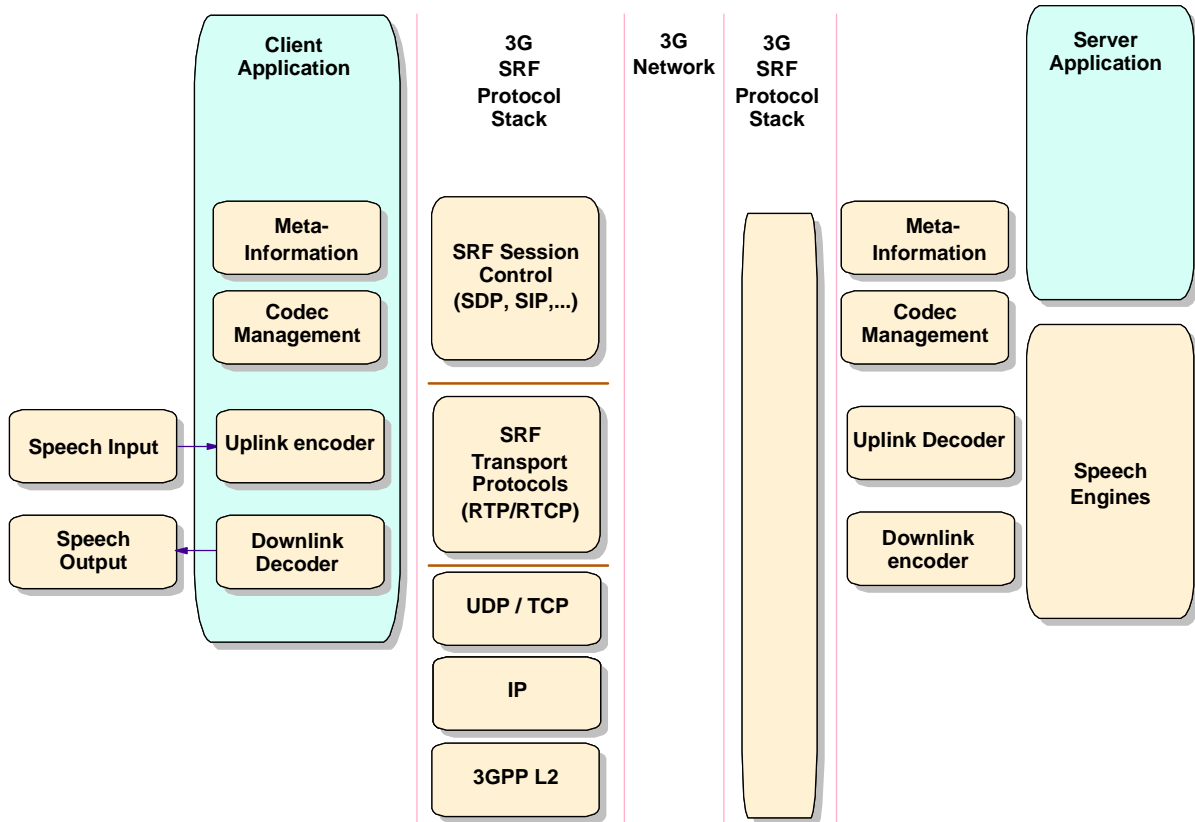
Client Application

3G SRF Protocol Stack

3G Network

3G SRF Protocol Stack

Server Application

Meta-Information

Codec Management

SRF Session Control (SDP, SIP,...)

Meta-Information

Codec Management

Speech Input

Uplink encoder

SRF Transport Protocols (RTP/RTCP)

Uplink Decoder

Speech Engines

Speech Output

Downlink Decoder

Downlink encoder

UDP / TCP

IP

3GPP L2